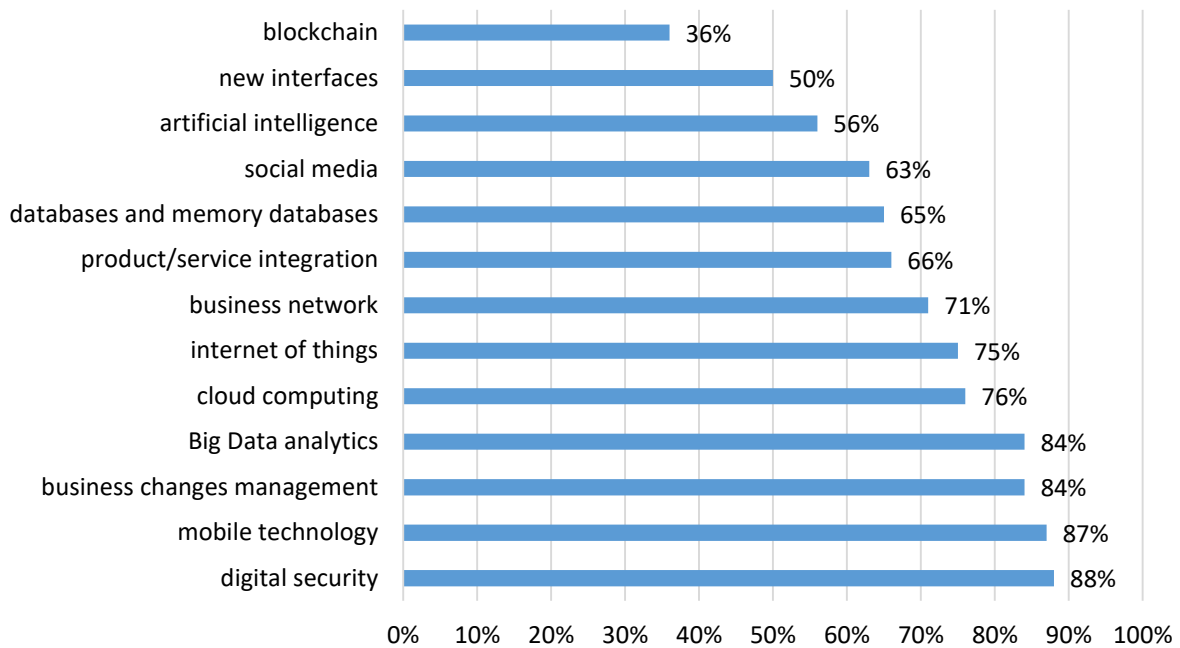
blockchain 36%
new interfaces 50%
artificial intelligence 56%
social media 63%
databases and memory databases 65%
product/service integration 66%
business network 71%
internet of things 75%
cloud computing 76%
Big Data analytics 84%
business changes management 84%
mobile technology 87%
digital security 88%

0% 10% 20% 30% 40% 50% 60% 70% 80% 90% 100%